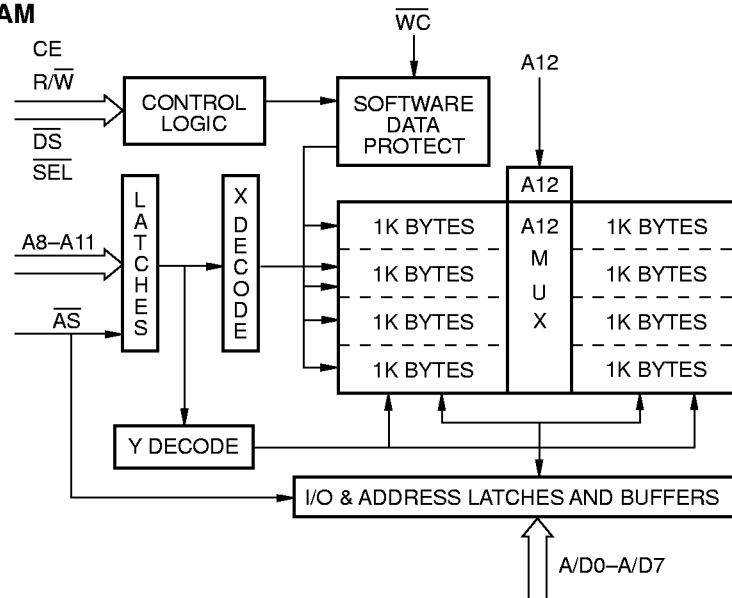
AM

$\overline{WC}$

CE

R/$\overline{W}$

$\overline{DS}$

$\overline{SEL}$

CONTROL LOGIC

SOFTWARE DATA PROTECT

A12

A12

A8–A11

L A T C H E S

X D E C O D E

1K BYTES

1K BYTES

1K BYTES

1K BYTES

A12 M U X

1K BYTES

1K BYTES

1K BYTES

1K BYTES

$\overline{AS}$

Y DECODE

I/O & ADDRESS LATCHES AND BUFFERS

A/D0–A/D7